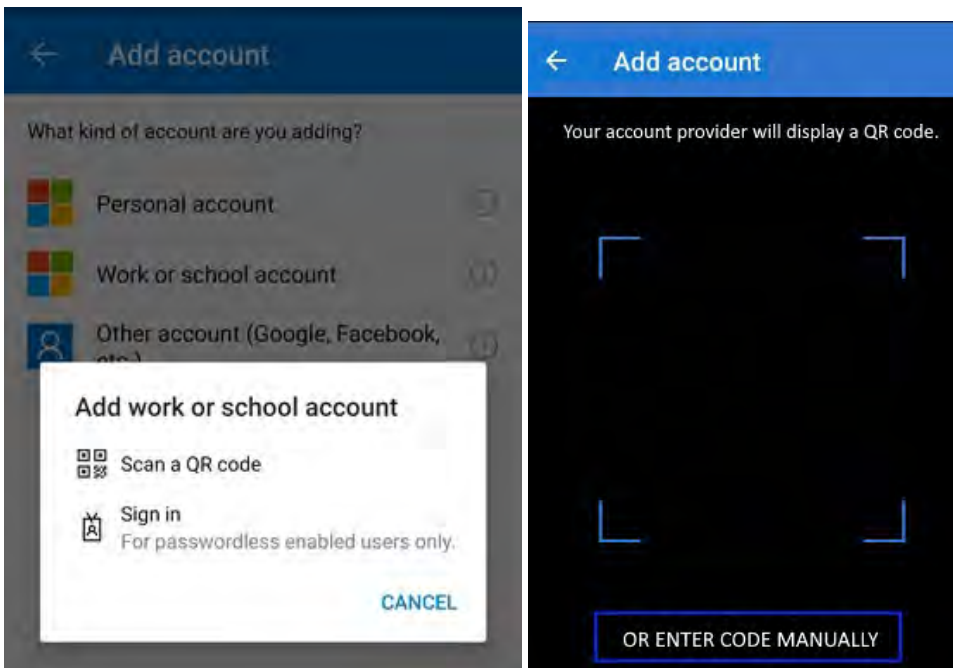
Add account

What kind of account are you adding?

Personal account

Work or school account

Other account (Google, Facebook, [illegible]

Add work or school account

Scan a QR code

Sign in
For passwordless enabled users only.

CANCEL

Add account

Your account provider will display a QR code.

OR ENTER CODE MANUALLY